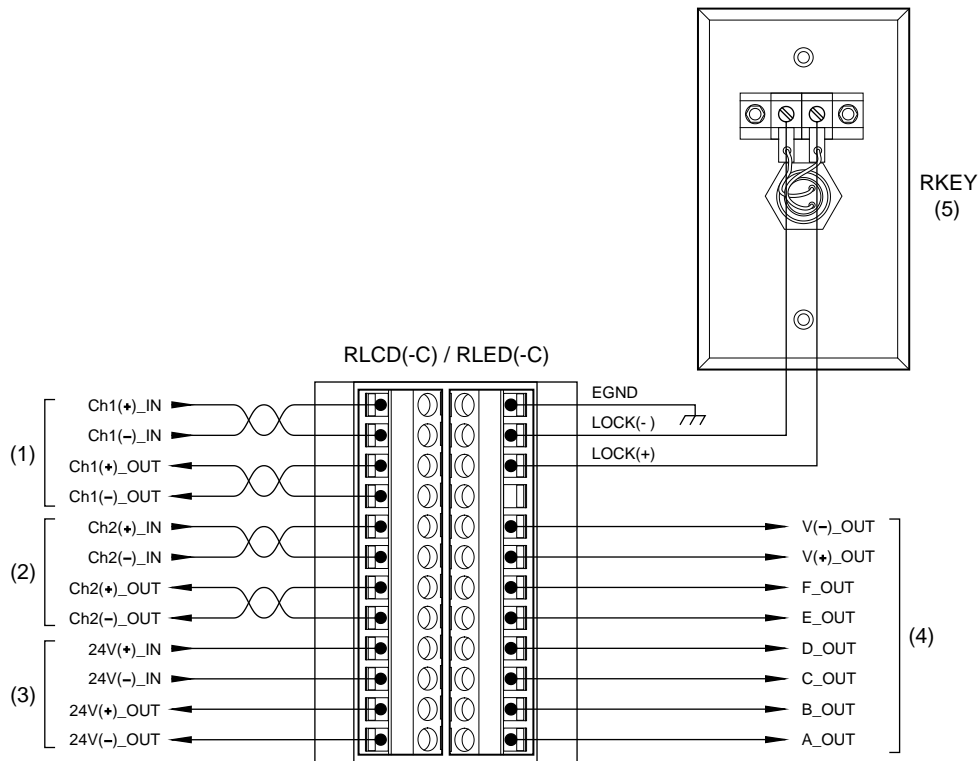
RKEY
(5)

RLCD(-C) / RLED(-C)

(1)
Ch1(+)_IN
Ch1(–)_IN
Ch1(+)_OUT
Ch1(–)_OUT

(2)
Ch2(+)_IN
Ch2(–)_IN
Ch2(+)_OUT
Ch2(–)_OUT

(3)
24V(+)_IN
24V(–)_IN
24V(+)_OUT
24V(–)_OUT

EGND
LOCK(- )
LOCK(+)

V(–)_OUT
V(+)_OUT
F_OUT
E_OUT
D_OUT
C_OUT
B_OUT
A_OUT
(4)